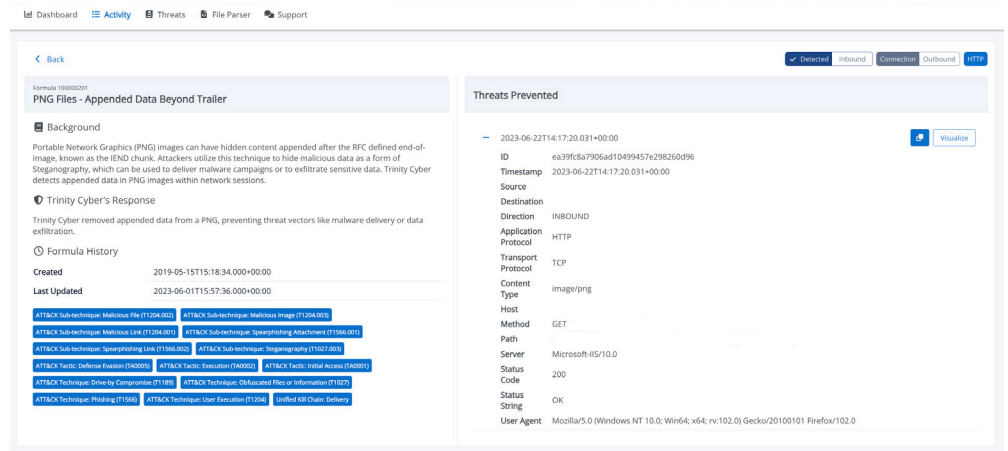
Dashboard Activity Threats File Parser Support

< Back

Detected Inbound Connection Outbound HTTP

Formula 100000201
PNG Files - Appended Data Beyond Trailer

Background

Portable Network Graphics (PNG) images can have hidden content appended after the RFC defined end-of-image, known as the IEND chunk. Attackers utilize this technique to hide malicious data as a form of Steganography, which can be used to deliver malware campaigns or to exfiltrate sensitive data. Trinity Cyber detects appended data in PNG images within network sessions.

Trinity Cyber's Response

Trinity Cyber removed appended data from a PNG, preventing threat vectors like malware delivery or data exfiltration.

Formula History

| | |
|---|---|
| Created | 2019-05-15T15:18:34.000+00:00 |
| Last Updated | 2023-06-01T15:57:36.000+00:00 |

ATT&CK Sub-technique: Malicious File (T1204.002) ATT&CK Sub-technique: Malicious Image (T1204.003) ATT&CK Sub-technique: Malicious Link (T1204.001) ATT&CK Sub-technique: Spearphishing Attachment (T1566.001) ATT&CK Sub-technique: Spearphishing Link (T1566.002) ATT&CK Sub-technique: Steganography (T1027.003) ATT&CK Tactic: Defense Evasion (TA0005) ATT&CK Tactic: Execution (TA0002) ATT&CK Tactic: Initial Access (TA0001) ATT&CK Technique: Drive-by Compromise (T1189) ATT&CK Technique: Obfuscated Files or Information (T1027) ATT&CK Technique: Phishing (T1566) ATT&CK Technique: User Execution (T1204) Unified Kill Chain: Delivery

Threats Prevented

– 2023-06-22T14:17:20.031+00:00

Visualize

| | |
|---|---|
| ID | ea39fc8a7906ad10499457e298260d96 |
| Timestamp | 2023-06-22T14:17:20.031+00:00 |
| Source | |
| Destination | |
| Direction | INBOUND |
| Application Protocol | HTTP |
| Transport Protocol | TCP |
| Content Type | image/png |
| Host | |
| Method | GET |
| Path | |
| Server | Microsoft-IIS/10.0 |
| Status Code | 200 |
| Status String | OK |
| User Agent | Mozilla/5.0 (Windows NT 10.0; Win64; x64; rv:102.0) Gecko/20100101 Firefox/102.0 |